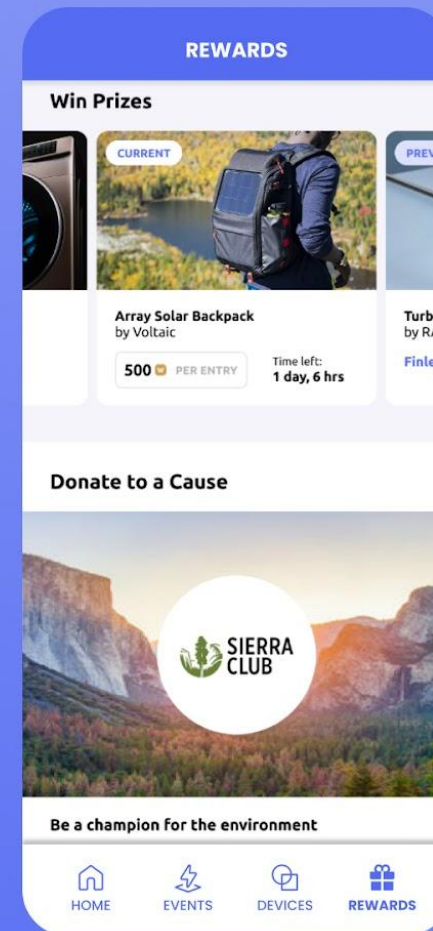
REWARDS

Win Prizes

CURRENT

Array Solar Backpack
by Voltaic

500 PER ENTRY

Time left:
1 day, 6 hrs

PREV

Turb
by RA

Finle

Donate to a Cause

SIERRA CLUB

Be a champion for the environment

HOME EVENTS DEVICES REWARDS